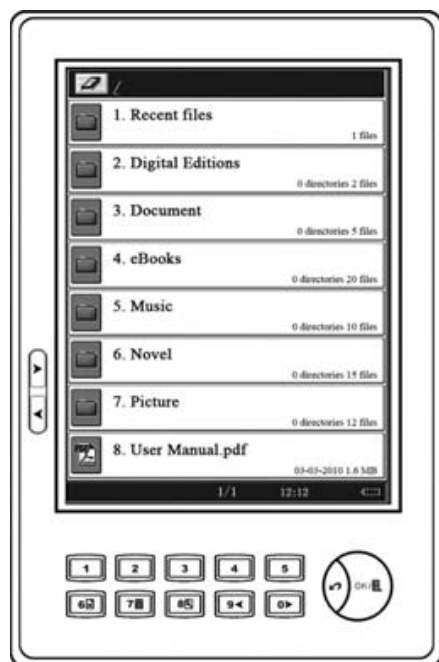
/

1. Recent files
1 files

2. Digital Editions
0 directories 2 files

3. Document
0 directories 5 files

4. eBooks
0 directories 20 files

5. Music
0 directories 10 files

6. Novel
0 directories 15 files

7. Picture
0 directories 12 files

8. User Manual.pdf
03-03-2010 1.6 MB

1/1 12:12

1 2 3 4 5
6 7 8 9 0

ON/OFF